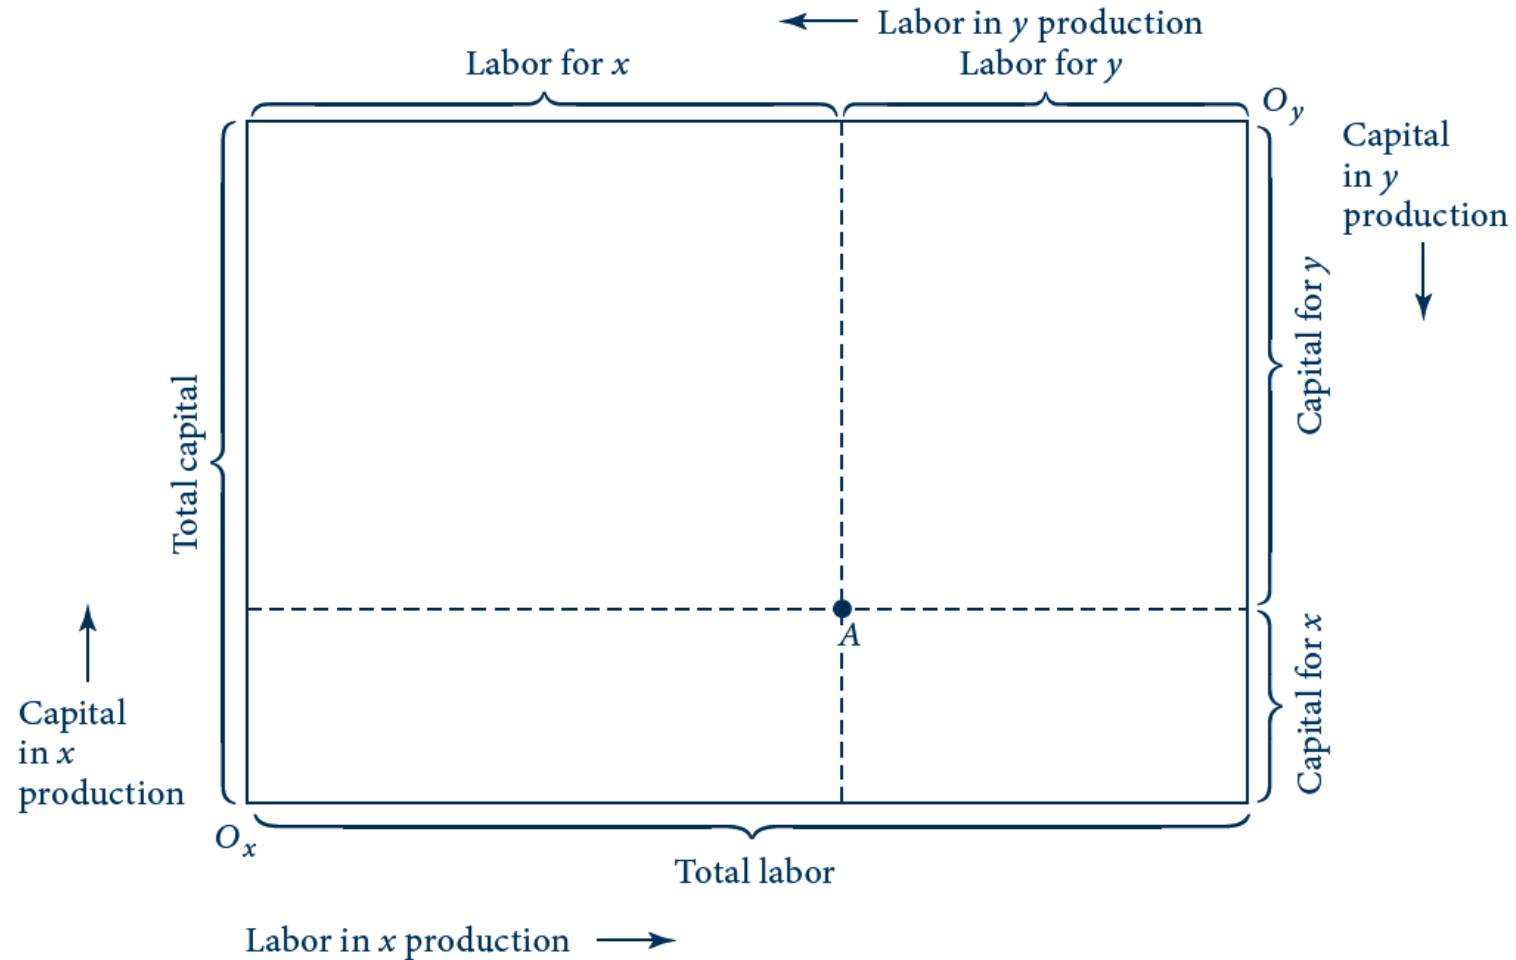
Labor in $y$ production
Labor for $x$
Labor for $y$
$O_y$
Capital in $y$ production
Total capital
Capital for $y$
$A$
Capital for $x$
Capital in $x$ production
$O_x$
Total labor
Labor in $x$ production